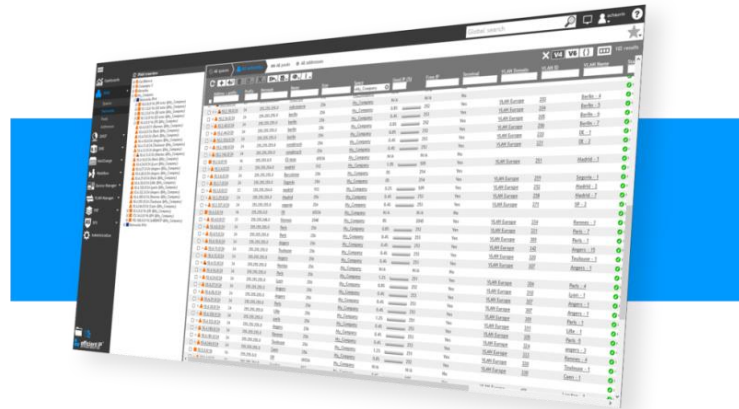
Global search

V4 V6

182 results

Dashboards

DHCP

DNS

NetChange

Workflow

Device Manager

VLAN Manager

Administration

Berlin - 4
Berlin - 5
Berlin - 6
Berlin - 7
UK - 3
UK - 2
Madrid - 1
Segovia - 1
Madrid - 2
Madrid - 7
UP - 2
Rennes - 1
Rennes - 2
Paris - 1
Angers - 11
Rennes - 1
Angers - 1
Paris - 4
Lyon - 1
Angers - 1
Paris - 1
Lille - 1
Paris - 9
Angers - 3
Rennes - 1
Toulouse - 1
Caen - 1

VLAN Europe
VLAN Europe
VLAN Europe
VLAN Europe
VLAN Europe
VLAN Europe
VLAN Europe
VLAN Europe
VLAN Europe

My_Company
My_Company
My_Company
My_Company
My_Company
My_Company

Yes
Yes
Yes
Yes
Yes

efficient IP